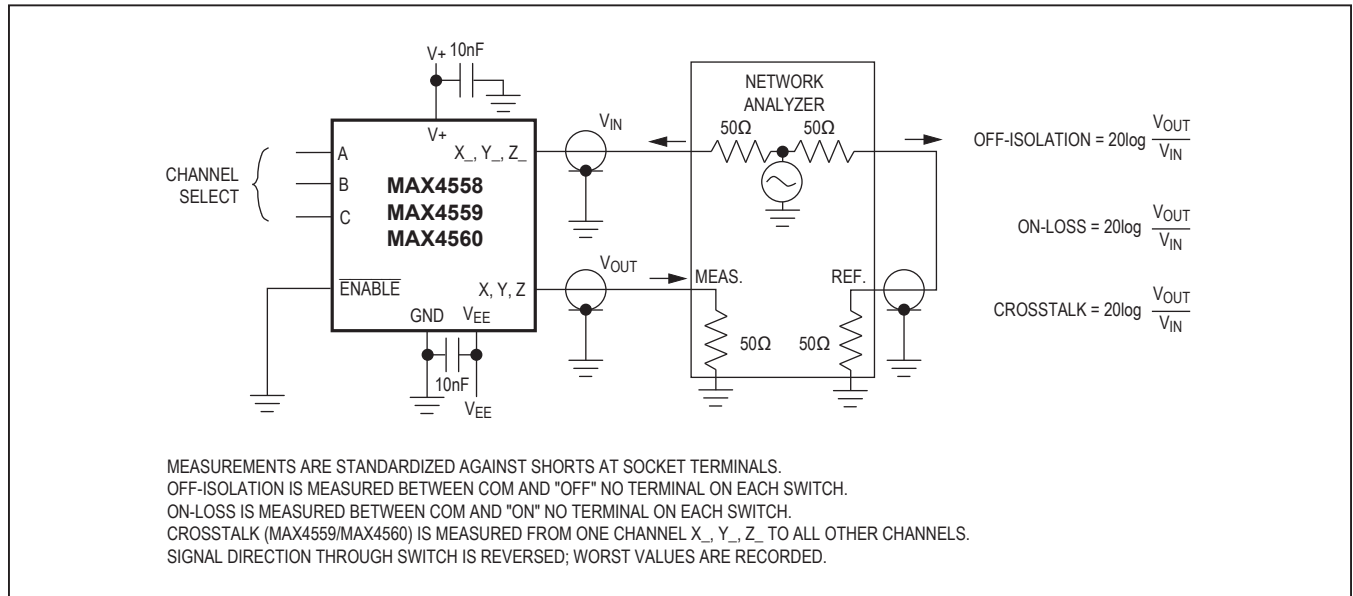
V+ 10nF

V+

CHANNEL SELECT

A

B

C

MAX4558
MAX4559
MAX4560

X_, Y_, Z_

$\overline{\text{ENABLE}}$

X, Y, Z

GND $V_{EE}$

10nF

$V_{EE}$

$V_{IN}$

$V_{OUT}$

NETWORK ANALYZER

50Ω 50Ω

MEAS.

REF.

50Ω 50Ω

OFF-ISOLATION = 20log $\frac{V_{OUT}}{V_{IN}}$

ON-LOSS = 20log $\frac{V_{OUT}}{V_{IN}}$

CROSSTALK = 20log $\frac{V_{OUT}}{V_{IN}}$

MEASUREMENTS ARE STANDARDIZED AGAINST SHORTS AT SOCKET TERMINALS.
OFF-ISOLATION IS MEASURED BETWEEN COM AND "OFF" NO TERMINAL ON EACH SWITCH.
ON-LOSS IS MEASURED BETWEEN COM AND "ON" NO TERMINAL ON EACH SWITCH.
CROSSTALK (MAX4559/MAX4560) IS MEASURED FROM ONE CHANNEL X_, Y_, Z_ TO ALL OTHER CHANNELS.
SIGNAL DIRECTION THROUGH SWITCH IS REVERSED; WORST VALUES ARE RECORDED.